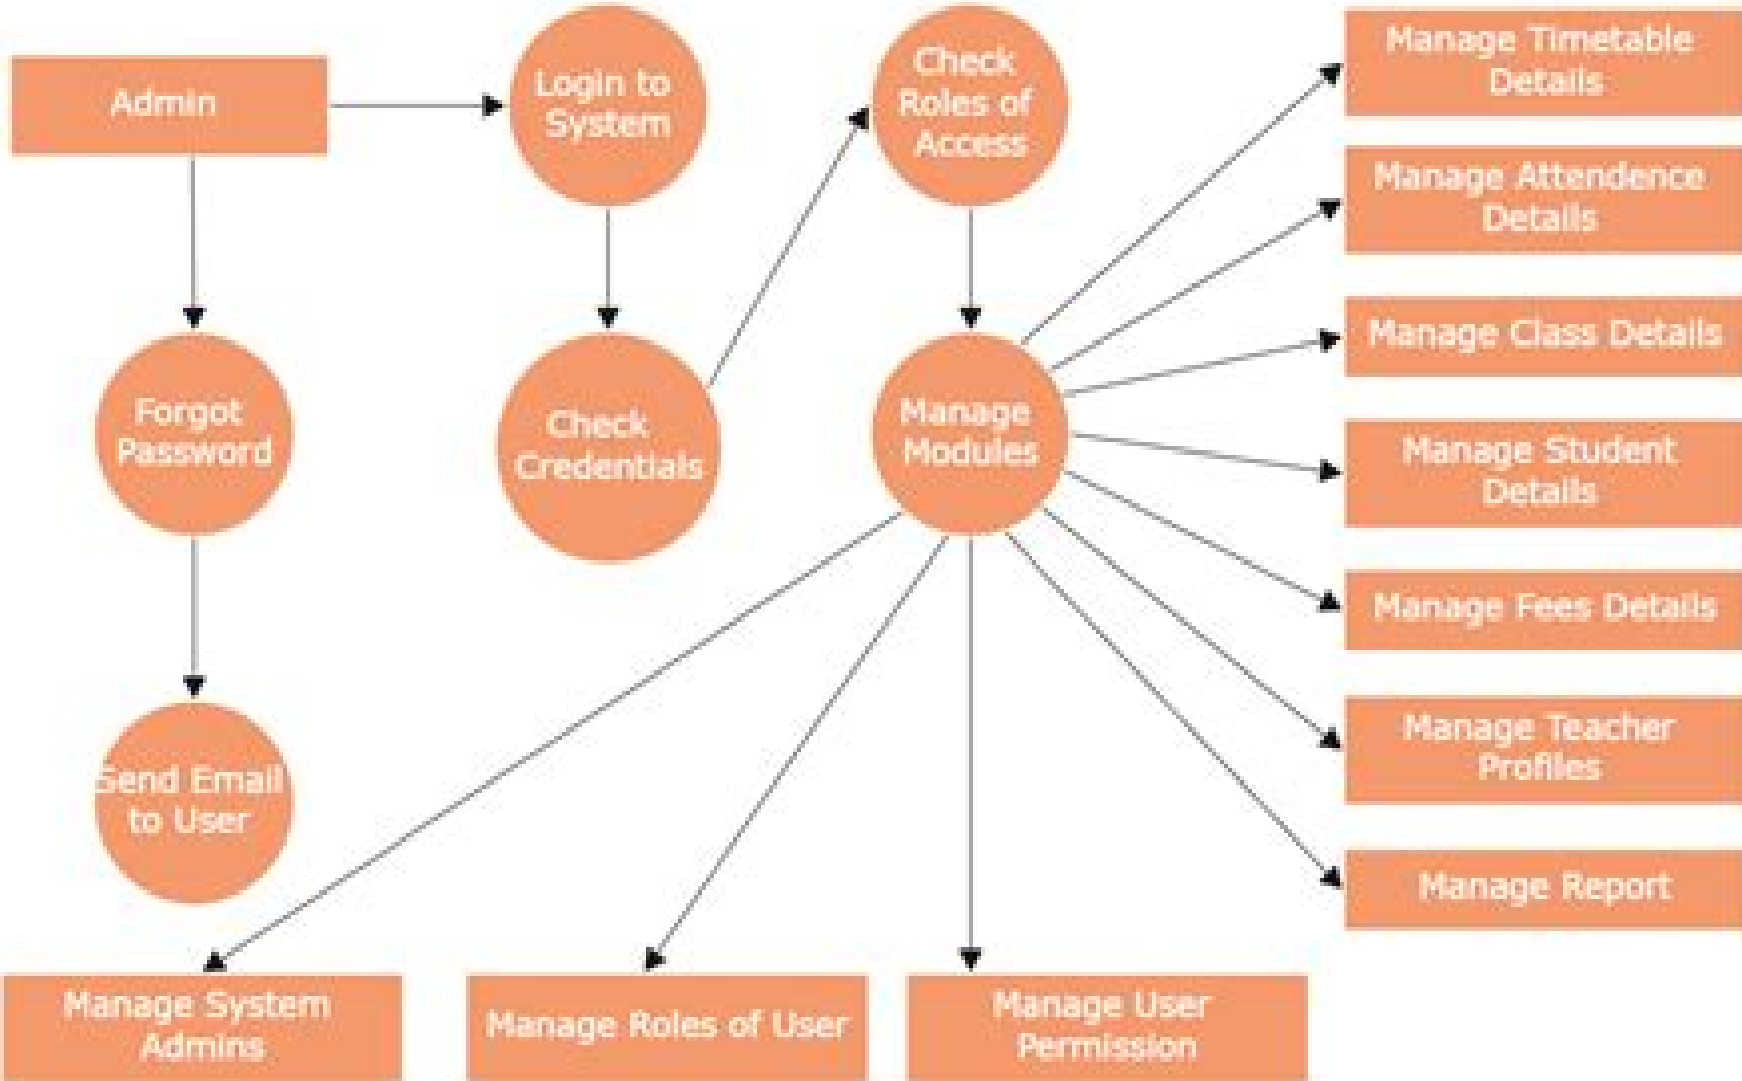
Admin

Login to System

Check Roles of Access

Manage Timetable Details

Manage Attendence Details

Manage Class Details

Forgot Password

Check Credentials

Manage Modules

Manage Student Details

Manage Fees Details

Send Email to User

Manage Teacher Profiles

Manage Report

Manage System Admins

Manage Roles of User

Manage User Permission